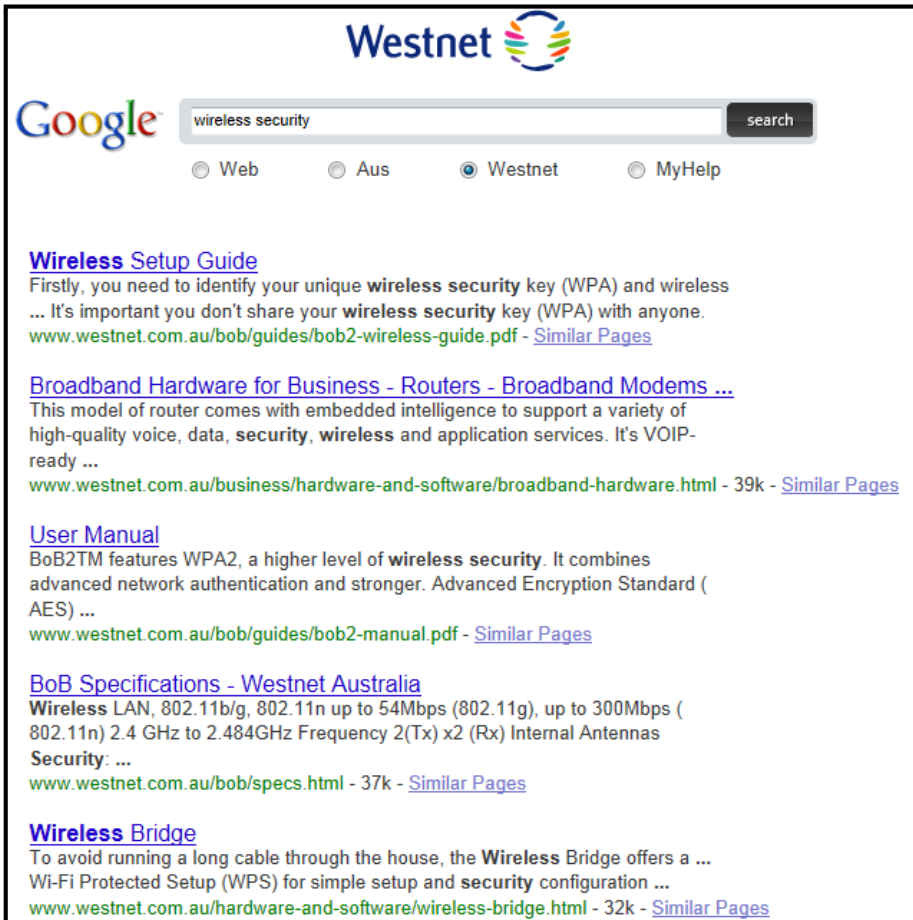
Westnet

Google

wireless security

search

Web Aus Westnet MyHelp

Wireless Setup Guide
Firstly, you need to identify your unique wireless security key (WPA) and wireless ... It's important you don't share your wireless security key (WPA) with anyone.
www.westnet.com.au/bob/guides/bob2-wireless-guide.pdf - Similar Pages

Broadband Hardware for Business - Routers - Broadband Modems ...
This model of router comes with embedded intelligence to support a variety of high-quality voice, data, security, wireless and application services. It's VOIP-ready ...
www.westnet.com.au/business/hardware-and-software/broadband-hardware.html - 39k - Similar Pages

User Manual
BoB2TM features WPA2, a higher level of wireless security. It combines advanced network authentication and stronger. Advanced Encryption Standard ( AES) ...
www.westnet.com.au/bob/guides/bob2-manual.pdf - Similar Pages

BoB Specifications - Westnet Australia
Wireless LAN, 802.11b/g, 802.11n up to 54Mbps (802.11g), up to 300Mbps ( 802.11n) 2.4 GHz to 2.484GHz Frequency 2(Tx) x2 (Rx) Internal Antennas Security: ...
www.westnet.com.au/bob/specs.html - 37k - Similar Pages

Wireless Bridge
To avoid running a long cable through the house, the Wireless Bridge offers a ... Wi-Fi Protected Setup (WPS) for simple setup and security configuration ...
www.westnet.com.au/hardware-and-software/wireless-bridge.html - 32k - Similar Pages